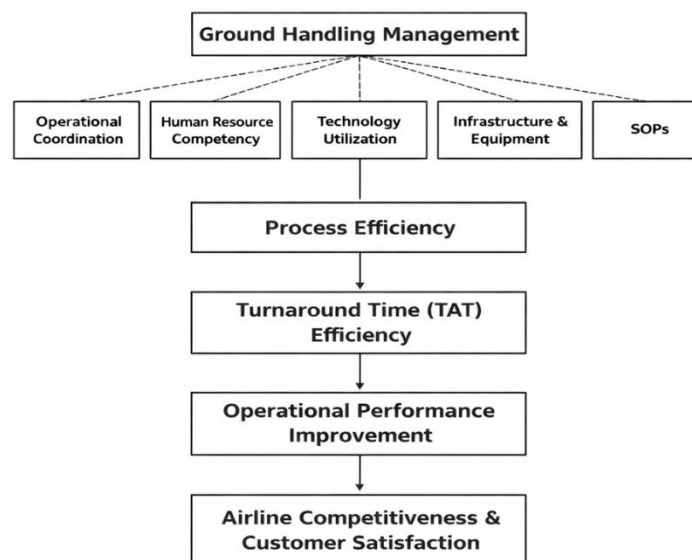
Ground Handling Management

Operational Coordination

Human Resource Competency

Technology Utilization

Infrastructure & Equipment

SOPs

Process Efficiency

Turnaround Time (TAT) Efficiency

Operational Performance Improvement

Airline Competitiveness & Customer Satisfaction